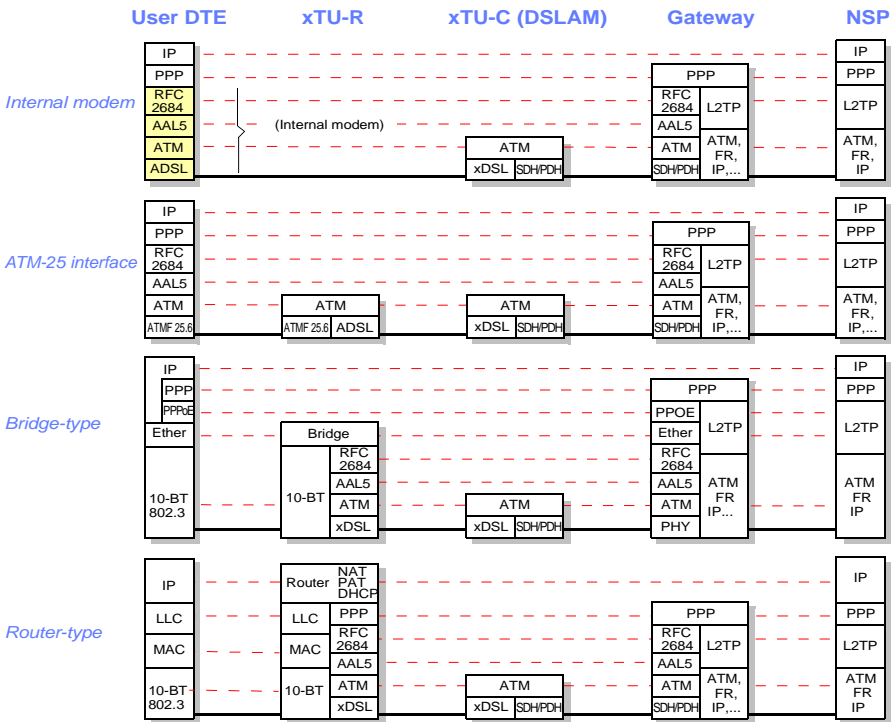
User DTE
xTU-R
xTU-C (DSLAM)
Gateway
NSP

Internal modem
IP
PPP
RFC 2684
AAL5
ATM
ADSL
(Internal modem)
ATM
xDSL
SDH/PDH
PPP
RFC 2684
AAL5
ATM
SDH/PDH
L2TP
ATM, FR, IP,...
IP
PPP
L2TP
ATM, FR, IP

ATM-25 interface
IP
PPP
RFC 2684
AAL5
ATM
ATMF 25.6
ATM
ATMF 25.6
ADSL
ATM
xDSL
SDH/PDH
PPP
RFC 2684
AAL5
ATM
SDH/PDH
L2TP
ATM, FR, IP,...
IP
PPP
L2TP
ATM, FR, IP,...

Bridge-type
IP
PPP
PPPoE
Ether
10-BT 802.3
Bridge
10-BT
RFC 2684
AAL5
ATM
xDSL
ATM
xDSL
SDH/PDH
PPP
PPOE
Ether
RFC 2684
AAL5
ATM
PHY
L2TP
ATM FR IP...
IP
PPP
L2TP
ATM FR IP

Router-type
IP
LLC
MAC
10-BT 802.3
Router
NAT PAT DHCP
LLC
PPP
MAC
RFC 2684
AAL5
10-BT
ATM
xDSL
ATM
xDSL
SDH/PDH
PPP
RFC 2684
AAL5
ATM
SDH/PDH
L2TP
ATM, FR, IP,...
IP
PPP
L2TP
ATM FR IP